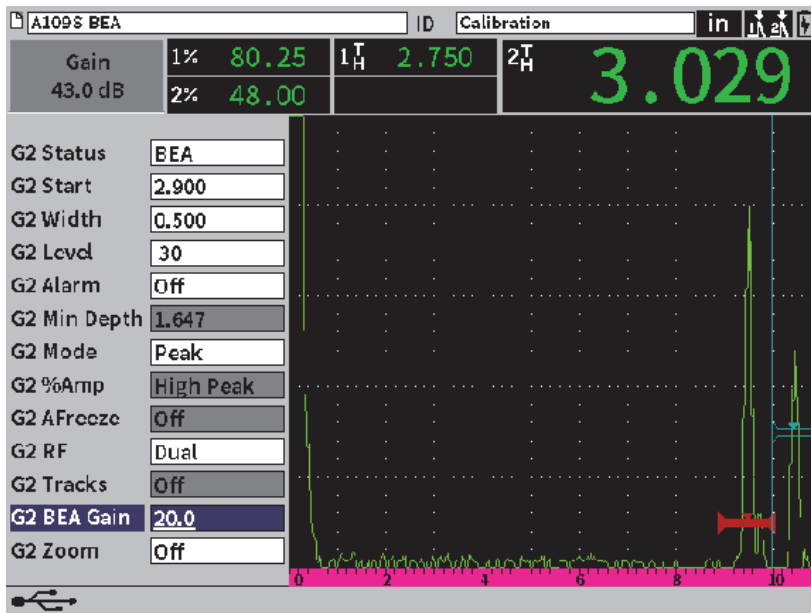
A1098 BEA
ID
Calibration
in

Gain
43.0 dB

1% 80.25
2% 48.00

$1^{T}_{H}$ 2.750

$2^{T}_{H}$ 3.029

| | |
|---|---|
| G2 Status | BEA |
| G2 Start | 2.900 |
| G2 Width | 0.500 |
| G2 Level | 30 |
| G2 Alarm | Off |
| G2 Min Depth | 1.647 |
| G2 Mode | Peak |
| G2 %Amp | High Peak |
| G2 AFreeze | Off |
| G2 RF | Dual |
| G2 Tracks | Off |
| G2 BEA Gain | 20.0 |
| G2 Zoom | Off |

0 2 4 6 8 10